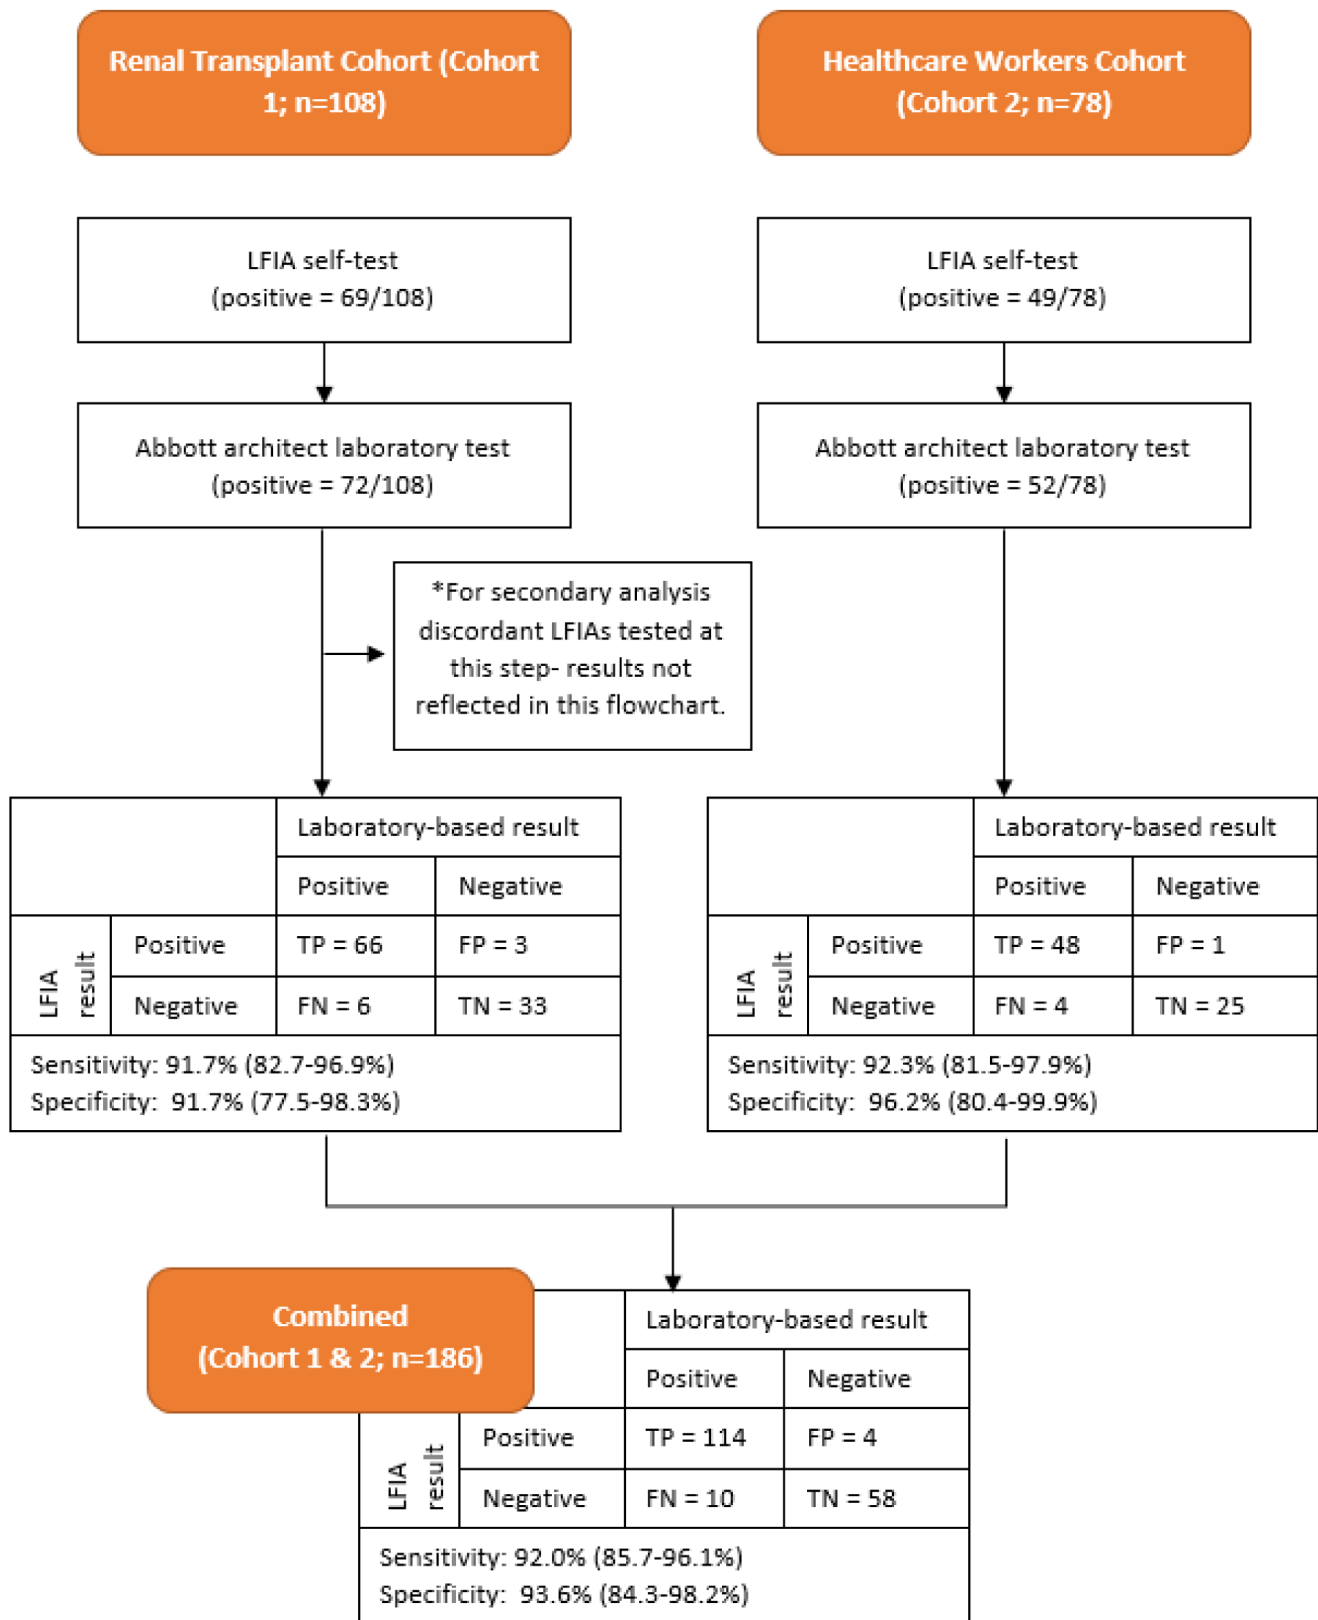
Renal Transplant Cohort (Cohort 1; n=108)

Healthcare Workers Cohort (Cohort 2; n=78)

LFIA self-test
(positive = 69/108)

LFIA self-test
(positive = 49/78)

Abbott architect laboratory test
(positive = 72/108)

Abbott architect laboratory test
(positive = 52/78)

*For secondary analysis discordant LFIAs tested at this step- results not reflected in this flowchart.

| | | Laboratory-based result | |
|---|---|---|---|
| | | Positive | Negative |
| LFIA result | Positive | TP = 66 | FP = 3 |
| | Negative | FN = 6 | TN = 33 |

Sensitivity: 91.7% (82.7-96.9%)
Specificity: 91.7% (77.5-98.3%)

| | | Laboratory-based result | |
|---|---|---|---|
| | | Positive | Negative |
| LFIA result | Positive | TP = 48 | FP = 1 |
| | Negative | FN = 4 | TN = 25 |

Sensitivity: 92.3% (81.5-97.9%)
Specificity: 96.2% (80.4-99.9%)

Combined
(Cohort 1 & 2; n=186)

| | | Laboratory-based result | |
|---|---|---|---|
| | | Positive | Negative |
| LFIA result | Positive | TP = 114 | FP = 4 |
| | Negative | FN = 10 | TN = 58 |

Sensitivity: 92.0% (85.7-96.1%)
Specificity: 93.6% (84.3-98.2%)